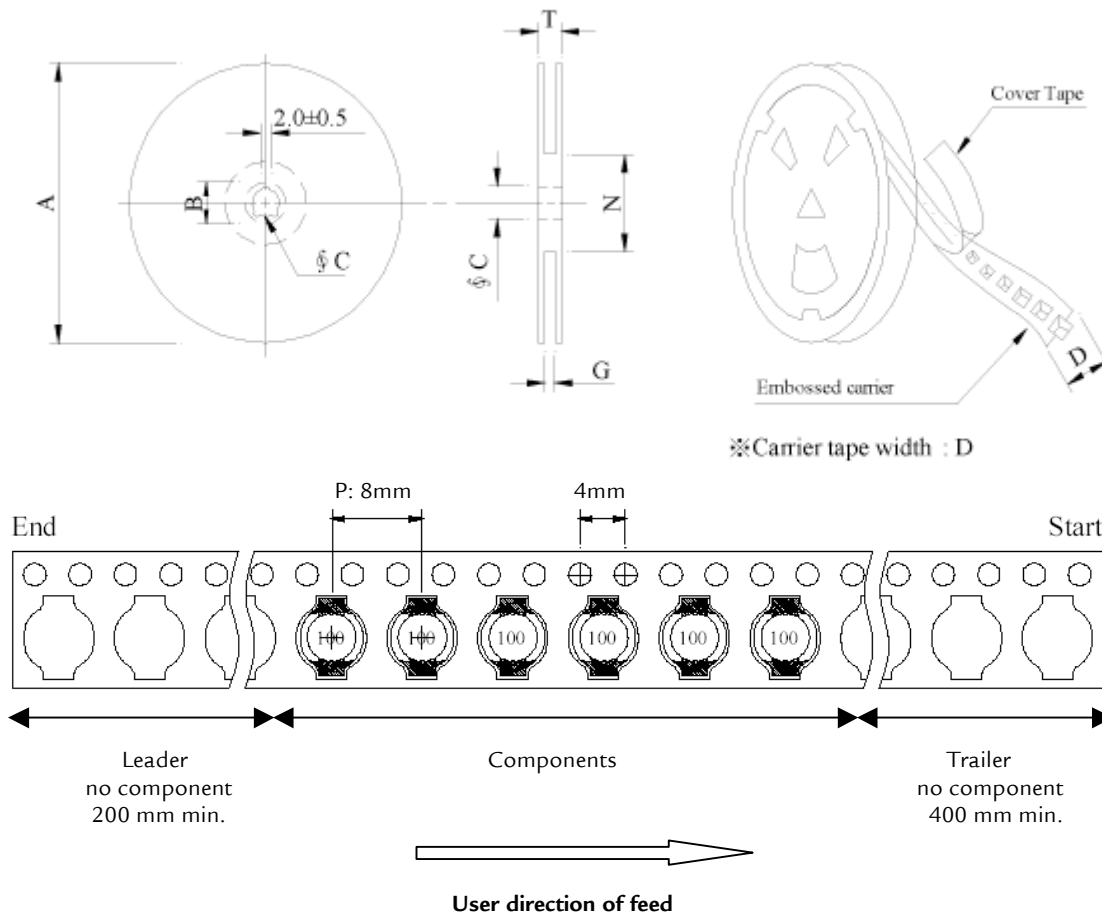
T

A

2.0±0.5

B

∮C

N

∮C

G

Cover Tape

D

Embossed carrier

※Carrier tape width : D

P: 8mm

4mm

End

Start

100

100

100

100

100

100

Leader
no component
200 mm min.

Components

Trailer
no component
400 mm min.

User direction of feed